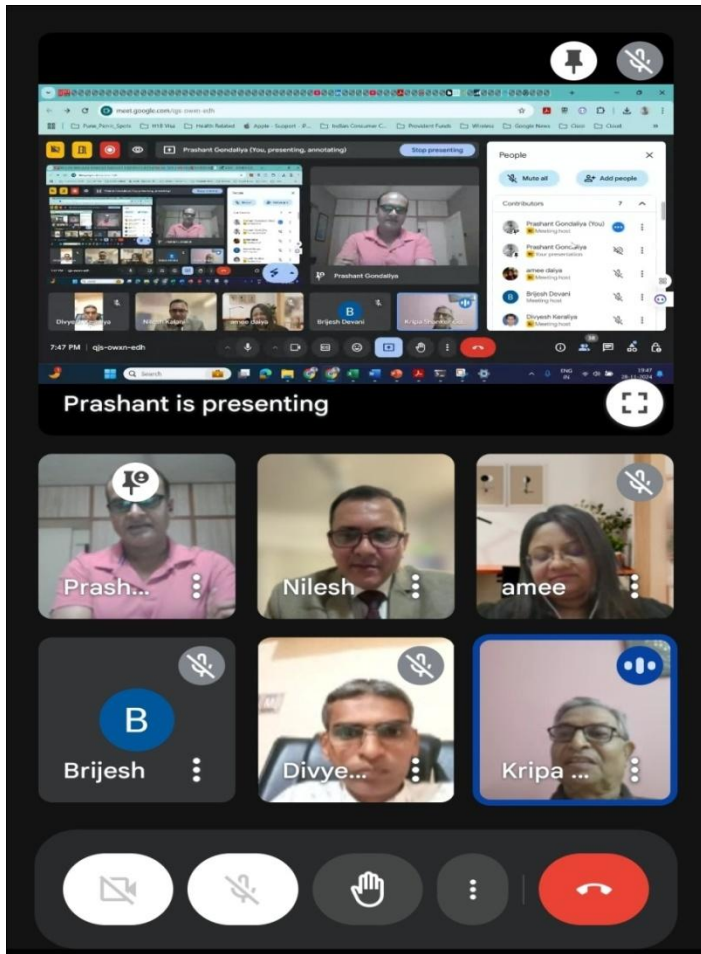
meet.google.com/qjs-owxn-edh

Pune_Perm_Spots   H1B Visa   Health Related   Apple - Support - P...   Indian Consumer C...   Provident Fund   Wireless   Google News   Cisco   Cloud

Prashant Gondaliya (You, presenting, annotating)

Stop presenting

People

Mute all

Add people

Contributors 7

Prashant Gondaliya (You)
Meeting host

Prashant Gondaliya
Your presentation

amee dalya
Meeting host

Brijesh Dovani
Meeting host

Divyesh Keraliya
Meeting host

Prashant Gondaliya

Divyesh Keraliya

Nilesh Kataria

amee dalya

B

Brijesh Devani

Kripa Shankar

7:47 PM | qjs-owxn-edh

Search

ENG IN

19:47
28-12-2024

Prashant is presenting

Prash...

Nilesh

amee

B

Brijesh

Divye...

Kripa ...